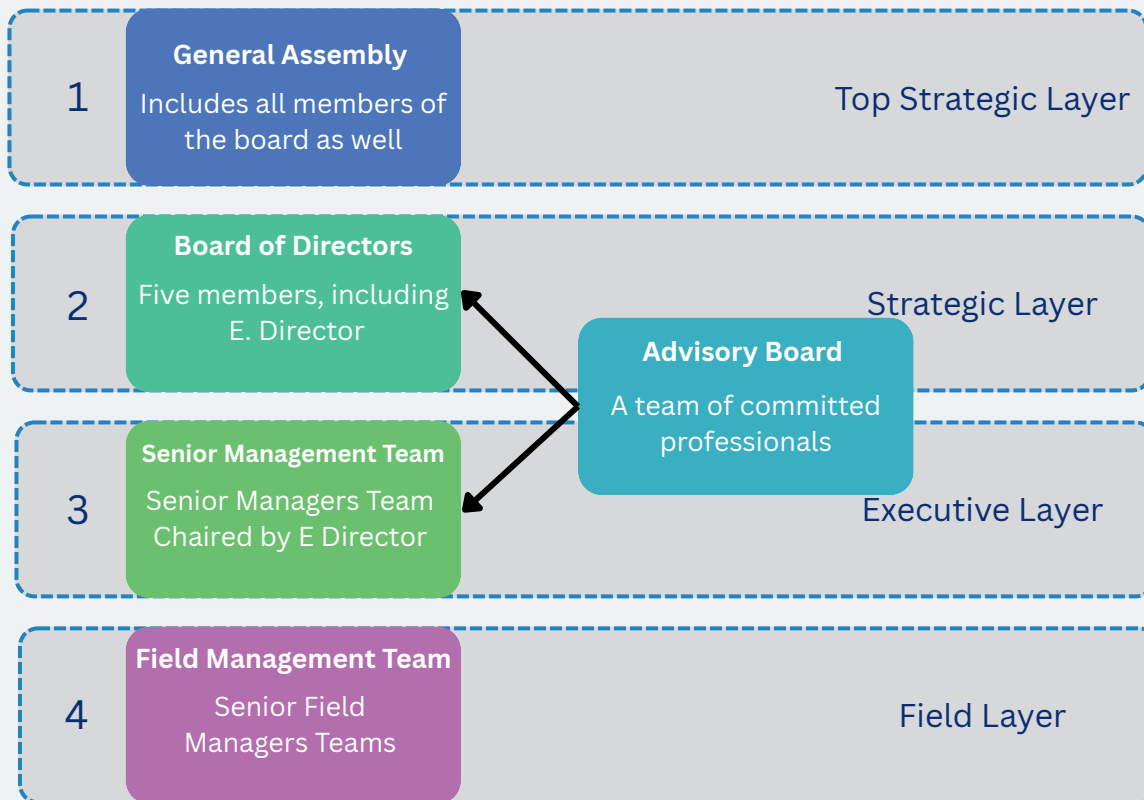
1

General Assembly

Includes all members of the board as well

Top Strategic Layer

2

Board of Directors

Five members, including E. Director

Strategic Layer

Advisory Board

A team of committed professionals

3

Senior Management Team

Senior Managers Team Chaired by E Director

Executive Layer

4

Field Management Team

Senior Field Managers Teams

Field Layer